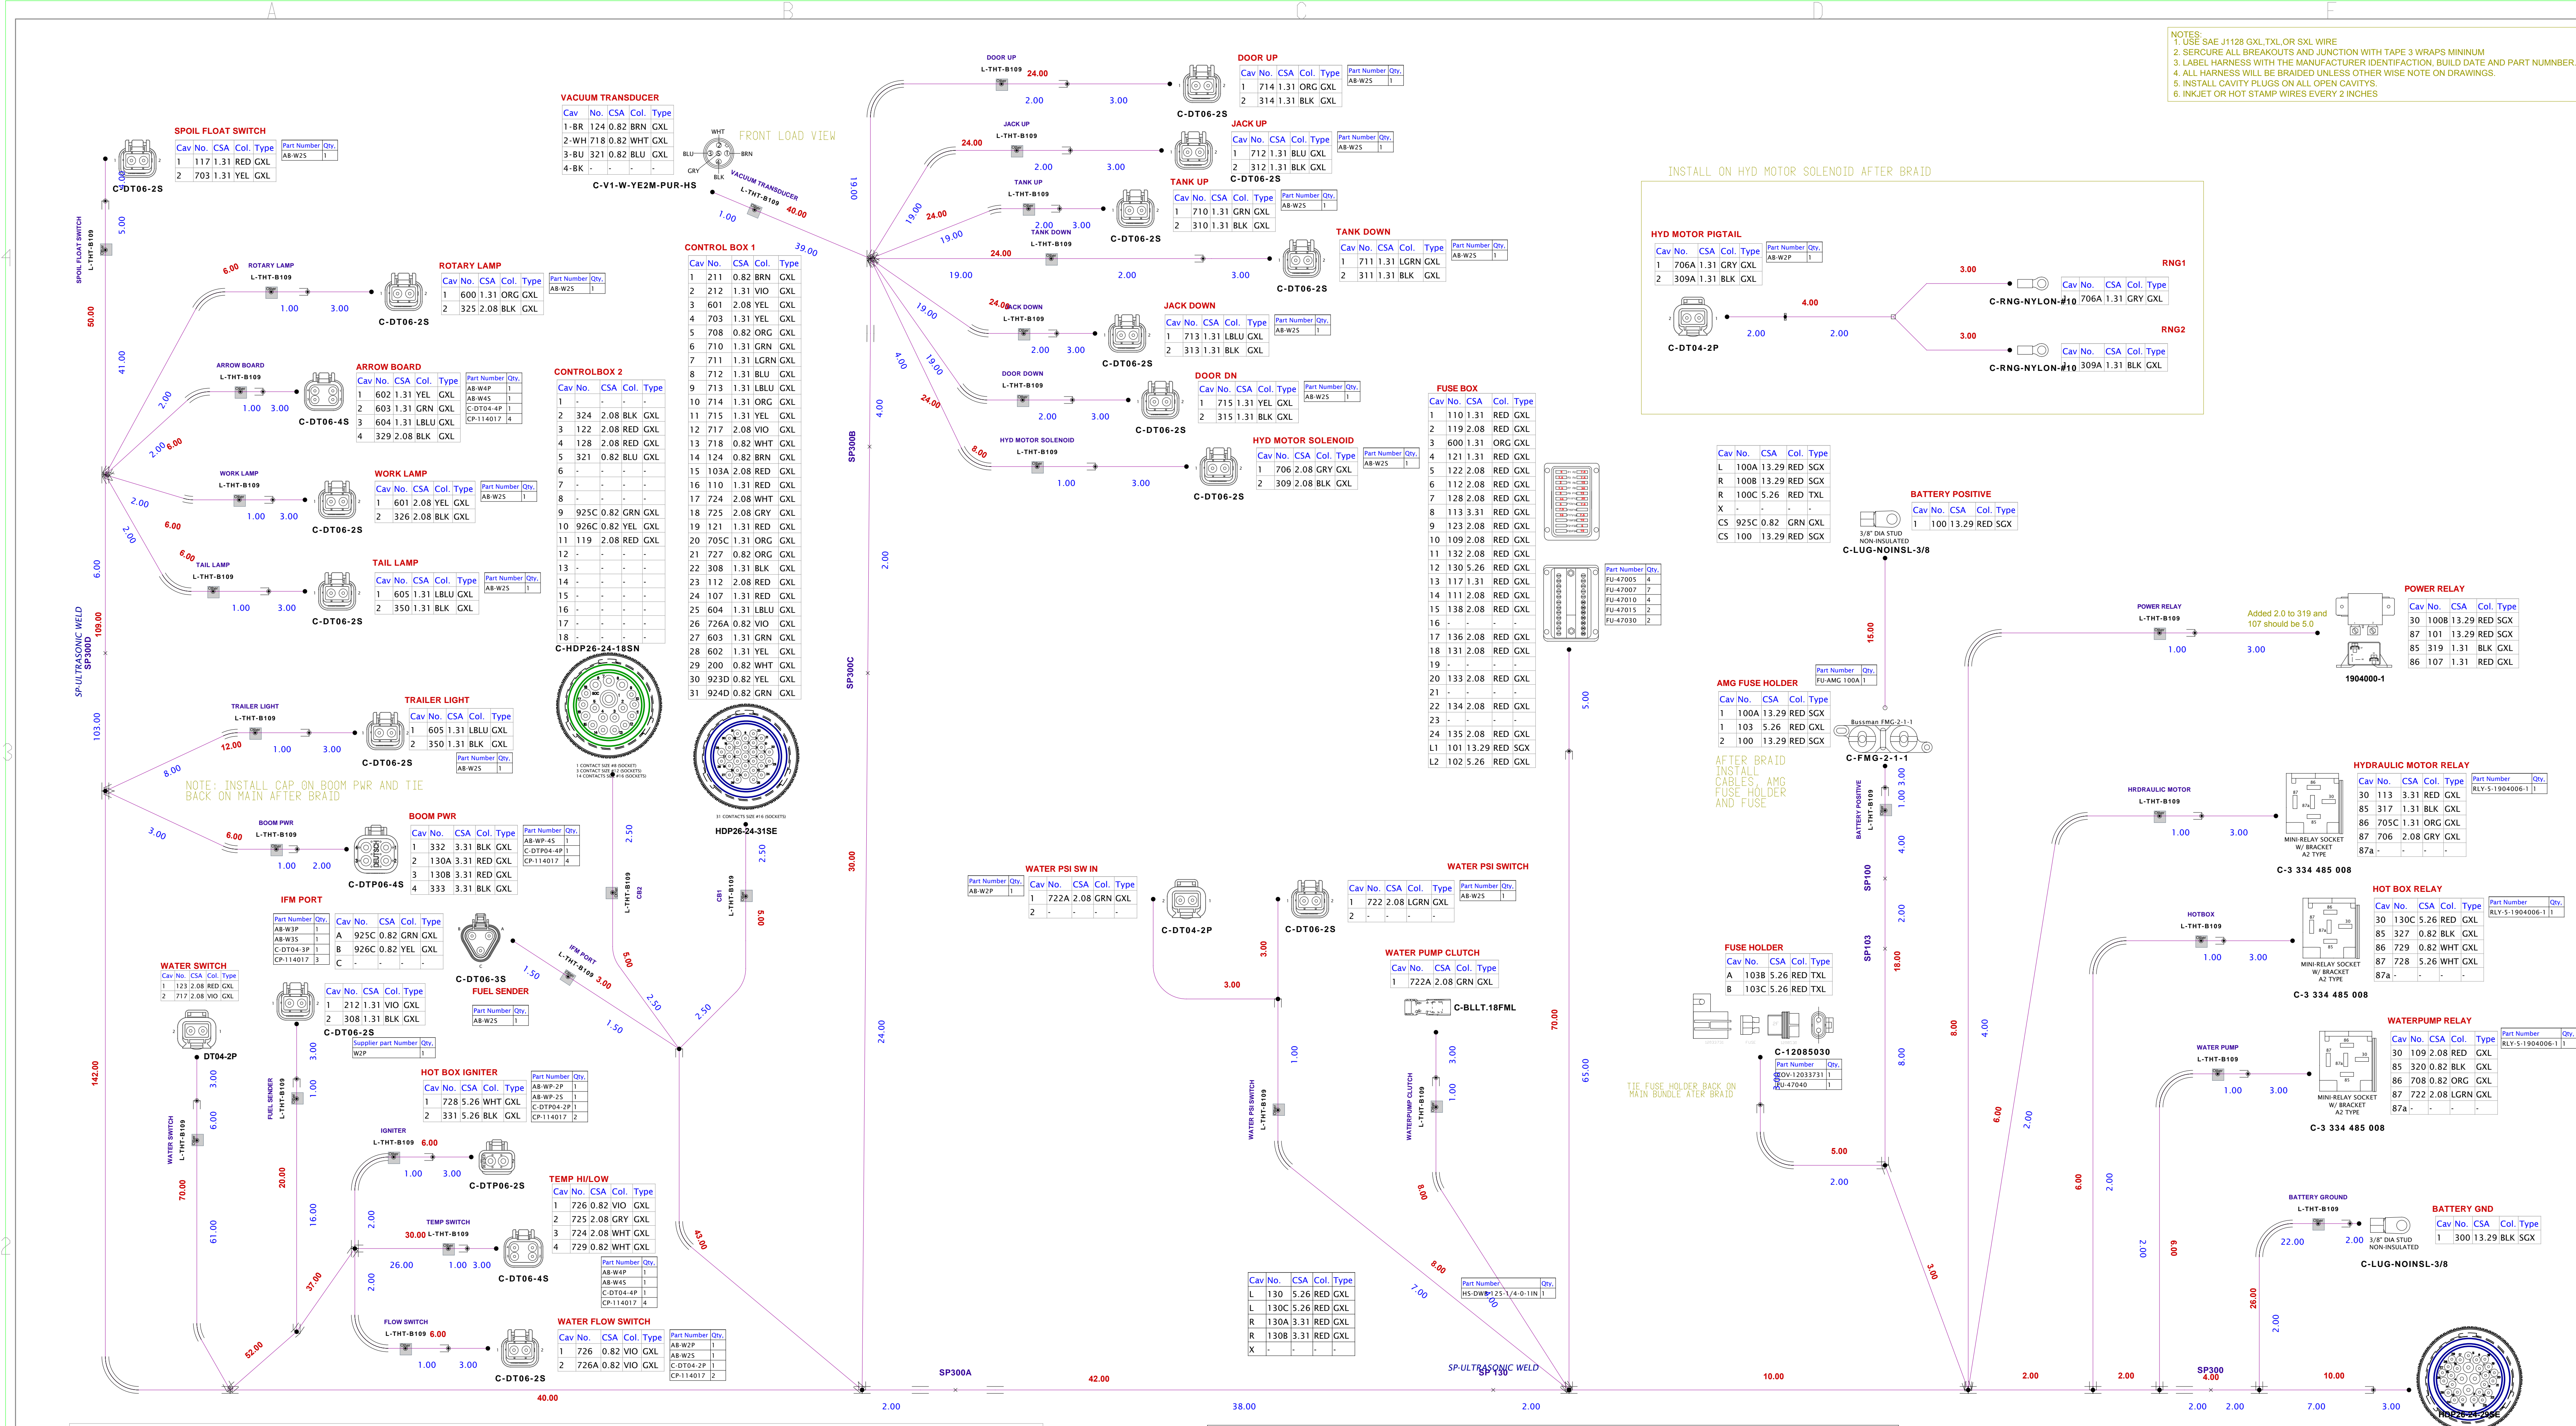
A B C D E

NOTES:
1. USE SAE J1128 GXL,TXL,OR SXL WIRE
2. SERCURE ALL BREAKOUTS AND JUNCTION WITH TAPE 3 WRAPS MININUM
3. LABEL HARNESS WITH THE MANUFACTURER IDENTIFACTION, BUILD DATE AND PART NUMBER
4. ALL HARNESS WILL BE BRAIDED UNLESS OTHER WISE NOTE ON DRAWINGS.
5. INSTALL CAVITY PLUGS ON ALL OPEN CAVITYS.
6. INKJET OR HOT STAMP WIRES EVERY 2 INCHES

SPOIL FLOAT SWITCH
| Cav | No. | CSA | Col. | Type |
|---|---|---|---|---|
| 1 | 117 | 1.31 | RED | GXL |
| 2 | 703 | 1.31 | YEL | GXL |

| Part Number | Qty. |
|---|---|
| AB-W2S | 1 |

C-DT06-2S

VACUUM TRANSDUCER
| Cav | No. | CSA | Col. | Type |
|---|---|---|---|---|
| 1-BR | 124 | 0.82 | BRN | GXL |
| 2-WH | 718 | 0.82 | WHT | GXL |
| 3-BU | 321 | 0.82 | BLU | GXL |
| 4-BK | - | - | - | - |

FRONT LOAD VIEW
WHT BLU BRN GRY BLK
C-V1-W-YE2M-PUR-HS
VACUUM TRANSDUCER L-THT-B109 1.00 40.00

DOOR UP L-THT-B109 24.00 2.00 3.00
DOOR UP
| Cav | No. | CSA | Col. | Type |
|---|---|---|---|---|
| 1 | 714 | 1.31 | ORG | GXL |
| 2 | 314 | 1.31 | BLK | GXL |

| Part Number | Qty. |
|---|---|
| AB-W2S | 1 |

C-DT06-2S

JACK UP L-THT-B109 24.00 2.00 3.00
JACK UP
| Cav | No. | CSA | Col. | Type |
|---|---|---|---|---|
| 1 | 712 | 1.31 | BLU | GXL |
| 2 | 312 | 1.31 | BLK | GXL |

| Part Number | Qty. |
|---|---|
| AB-W2S | 1 |

C-DT06-2S

TANK UP L-THT-B109 24.00 2.00 3.00 19.00
TANK UP
| Cav | No. | CSA | Col. | Type |
|---|---|---|---|---|
| 1 | 710 | 1.31 | GRN | GXL |
| 2 | 310 | 1.31 | BLK | GXL |

| Part Number | Qty. |
|---|---|
| AB-W2S | 1 |

C-DT06-2S

TANK DOWN L-THT-B109 24.00 19.00 2.00 3.00
TANK DOWN
| Cav | No. | CSA | Col. | Type |
|---|---|---|---|---|
| 1 | 711 | 1.31 | LGRN | GXL |
| 2 | 311 | 1.31 | BLK | GXL |

| Part Number | Qty. |
|---|---|
| AB-W2S | 1 |

C-DT06-2S

JACK DOWN L-THT-B109 24.00 2.00 3.00 19.00
JACK DOWN
| Cav | No. | CSA | Col. | Type |
|---|---|---|---|---|
| 1 | 713 | 1.31 | LBLU | GXL |
| 2 | 313 | 1.31 | BLK | GXL |

| Part Number | Qty. |
|---|---|
| AB-W2S | 1 |

C-DT06-2S

DOOR DOWN L-THT-B109 24.00 2.00 3.00 19.00
DOOR DN
| Cav | No. | CSA | Col. | Type |
|---|---|---|---|---|
| 1 | 715 | 1.31 | YEL | GXL |
| 2 | 315 | 1.31 | BLK | GXL |

| Part Number | Qty. |
|---|---|
| AB-W2S | 1 |

C-DT06-2S

HYD MOTOR SOLENOID L-THT-B109 8.00 1.00 3.00 4.00
HYD MOTOR SOLENOID
| Cav | No. | CSA | Col. | Type |
|---|---|---|---|---|
| 1 | 706 | 2.08 | GRY | GXL |
| 2 | 309 | 2.08 | BLK | GXL |

| Part Number | Qty. |
|---|---|
| AB-W2S | 1 |

C-DT06-2S

INSTALL ON HYD MOTOR SOLENOID AFTER BRAID

HYD MOTOR PIGTAIL
| Cav | No. | CSA | Col. | Type |
|---|---|---|---|---|
| 1 | 706A | 1.31 | GRY | GXL |
| 2 | 309A | 1.31 | BLK | GXL |

| Part Number | Qty. |
|---|---|
| AB-W2P | 1 |

C-DT04-2P 2.00 2.00 4.00 3.00 3.00

RNG1
C-RNG-NYLON-#10
| Cav | No. | CSA | Col. | Type |
|---|---|---|---|---|
| | 706A | 1.31 | GRY | GXL |

RNG2
C-RNG-NYLON-#10
| Cav | No. | CSA | Col. | Type |
|---|---|---|---|---|
| | 309A | 1.31 | BLK | GXL |

ROTARY LAMP L-THT-B109 6.00 1.00 3.00
ROTARY LAMP
| Cav | No. | CSA | Col. | Type |
|---|---|---|---|---|
| 1 | 600 | 1.31 | ORG | GXL |
| 2 | 325 | 2.08 | BLK | GXL |

| Part Number | Qty. |
|---|---|
| AB-W2S | 1 |

C-DT06-2S

ARROW BOARD L-THT-B109 1.00 3.00
ARROW BOARD
| Cav | No. | CSA | Col. | Type |
|---|---|---|---|---|
| 1 | 602 | 1.31 | YEL | GXL |
| 2 | 603 | 1.31 | GRN | GXL |
| 3 | 604 | 1.31 | LBLU | GXL |
| 4 | 329 | 2.08 | BLK | GXL |

| Part Number | Qty. |
|---|---|
| AB-W4P | 1 |
| AB-W4S | 1 |
| C-DT04-4P | 1 |
| CP-114017 | 4 |

C-DT06-4S

WORK LAMP L-THT-B109 1.00 3.00
WORK LAMP
| Cav | No. | CSA | Col. | Type |
|---|---|---|---|---|
| 1 | 601 | 2.08 | YEL | GXL |
| 2 | 326 | 2.08 | BLK | GXL |

| Part Number | Qty. |
|---|---|
| AB-W2S | 1 |

C-DT06-2S

TAIL LAMP L-THT-B109 6.00 1.00 3.00
TAIL LAMP
| Cav | No. | CSA | Col. | Type |
|---|---|---|---|---|
| 1 | 605 | 1.31 | LBLU | GXL |
| 2 | 350 | 1.31 | BLK | GXL |

| Part Number | Qty. |
|---|---|
| AB-W2S | 1 |

C-DT06-2S

SPOIL FLOAT SWITCH L-THT-B109 5.00 50.00 41.00 2.00 2.00 6.00 2.00 6.00 2.00 6.00 109.00 103.00
SP ULTRASONIC WELD SP300D

CONTROLBOX 2
| Cav | No. | CSA | Col. | Type |
|---|---|---|---|---|
| 1 | - | - | - | - |
| 2 | 324 | 2.08 | BLK | GXL |
| 3 | 122 | 2.08 | RED | GXL |
| 4 | 128 | 2.08 | RED | GXL |
| 5 | 321 | 0.82 | BLU | GXL |
| 6 | - | - | - | - |
| 7 | - | - | - | - |
| 8 | - | - | - | - |
| 9 | 925C | 0.82 | GRN | GXL |
| 10 | 926C | 0.82 | YEL | GXL |
| 11 | 119 | 2.08 | RED | GXL |
| 12 | - | - | - | - |
| 13 | - | - | - | - |
| 14 | - | - | - | - |
| 15 | - | - | - | - |
| 16 | - | - | - | - |
| 17 | - | - | - | - |
| 18 | - | - | - | - |

C-HDP26-24-18SN
1 CONTACT SIZE #8 (SOCKET)
3 CONTACT SIZE #12 (SOCKETS)
14 CONTACTS SIZE #16 (SOCKETS)

CONTROL BOX 1
| Cav | No. | CSA | Col. | Type |
|---|---|---|---|---|
| 1 | 211 | 0.82 | BRN | GXL |
| 2 | 212 | 1.31 | VIO | GXL |
| 3 | 601 | 2.08 | YEL | GXL |
| 4 | 703 | 1.31 | YEL | GXL |
| 5 | 708 | 0.82 | ORG | GXL |
| 6 | 710 | 1.31 | GRN | GXL |
| 7 | 711 | 1.31 | LGRN | GXL |
| 8 | 712 | 1.31 | BLU | GXL |
| 9 | 713 | 1.31 | LBLU | GXL |
| 10 | 714 | 1.31 | ORG | GXL |
| 11 | 715 | 1.31 | YEL | GXL |
| 12 | 717 | 2.08 | VIO | GXL |
| 13 | 718 | 0.82 | WHT | GXL |
| 14 | 124 | 0.82 | BRN | GXL |
| 15 | 103A | 2.08 | RED | GXL |
| 16 | 110 | 1.31 | RED | GXL |
| 17 | 724 | 2.08 | WHT | GXL |
| 18 | 725 | 2.08 | GRY | GXL |
| 19 | 121 | 1.31 | RED | GXL |
| 20 | 705C | 1.31 | ORG | GXL |
| 21 | 727 | 0.82 | ORG | GXL |
| 22 | 308 | 1.31 | BLK | GXL |
| 23 | 112 | 2.08 | RED | GXL |
| 24 | 107 | 1.31 | RED | GXL |
| 25 | 604 | 1.31 | LBLU | GXL |
| 26 | 726A | 0.82 | VIO | GXL |
| 27 | 603 | 1.31 | GRN | GXL |
| 28 | 602 | 1.31 | YEL | GXL |
| 29 | 200 | 0.82 | WHT | GXL |
| 30 | 923D | 0.82 | YEL | GXL |
| 31 | 924D | 0.82 | GRN | GXL |

31 CONTACTS SIZE #16 (SOCKETS)
HDP26-24-31SE
39.00 19.00 SP300B SP300C 2.00 30.00 24.00

FUSE BOX
| Cav | No. | CSA | Col. | Type |
|---|---|---|---|---|
| 1 | 110 | 1.31 | RED | GXL |
| 2 | 119 | 2.08 | RED | GXL |
| 3 | 600 | 1.31 | ORG | GXL |
| 4 | 121 | 1.31 | RED | GXL |
| 5 | 122 | 2.08 | RED | GXL |
| 6 | 112 | 2.08 | RED | GXL |
| 7 | 128 | 2.08 | RED | GXL |
| 8 | 113 | 3.31 | RED | GXL |
| 9 | 123 | 2.08 | RED | GXL |
| 10 | 109 | 2.08 | RED | GXL |
| 11 | 132 | 2.08 | RED | GXL |
| 12 | 130 | 5.26 | RED | GXL |
| 13 | 117 | 1.31 | RED | GXL |
| 14 | 111 | 2.08 | RED | GXL |
| 15 | 138 | 2.08 | RED | GXL |
| 16 | - | - | - | - |
| 17 | 136 | 2.08 | RED | GXL |
| 18 | 131 | 2.08 | RED | GXL |
| 19 | - | - | - | - |
| 20 | 133 | 2.08 | RED | GXL |
| 21 | - | - | - | - |
| 22 | 134 | 2.08 | RED | GXL |
| 23 | - | - | - | - |
| 24 | 135 | 2.08 | RED | GXL |
| L1 | 101 | 13.29 | RED | SGX |
| L2 | 102 | 5.26 | RED | GXL |

| Part Number | Qty. |
|---|---|
| FU-47005 | 4 |
| FU-47007 | 7 |
| FU-47010 | 4 |
| FU-47015 | 2 |
| FU-47030 | 2 |

5.00

| Cav | No. | CSA | Col. | Type |
|---|---|---|---|---|
| L | 100A | 13.29 | RED | SGX |
| R | 100B | 13.29 | RED | SGX |
| R | 100C | 5.26 | RED | TXL |
| X | - | - | - | - |
| CS | 925C | 0.82 | GRN | GXL |
| CS | 100 | 13.29 | RED | SGX |

BATTERY POSITIVE
| Cav | No. | CSA | Col. | Type |
|---|---|---|---|---|
| 1 | 100 | 13.29 | RED | SGX |

3/8" DIA STUD NON-INSULATED
C-LUG-NOINSL-3/8
15.00

AMG FUSE HOLDER
| Part Number | Qty. |
|---|---|
| FU-AMG 100A | 1 |

| Cav | No. | CSA | Col. | Type |
|---|---|---|---|---|
| 1 | 100A | 13.29 | RED | SGX |
| 1 | 103 | 5.26 | RED | GXL |
| 2 | 100 | 13.29 | RED | SGX |

Bussman FMG-2-1-1
C-FMG-2-1-1
AFTER BRAID INSTALL CABLES, AMG FUSE HOLDER AND FUSE

POWER RELAY L-THT-B109 1.00 3.00
Added 2.0 to 319 and 107 should be 5.0
1904000-1
POWER RELAY
| Cav | No. | CSA | Col. | Type |
|---|---|---|---|---|
| 30 | 100B | 13.29 | RED | SGX |
| 87 | 101 | 13.29 | RED | SGX |
| 85 | 319 | 1.31 | BLK | GXL |
| 86 | 107 | 1.31 | RED | GXL |

HRDRAULIC MOTOR L-THT-B109 1.00 3.00
MINI-RELAY SOCKET W/ BRACKET A2 TYPE
C-3 334 485 008
HYDRAULIC MOTOR RELAY
| Cav | No. | CSA | Col. | Type |
|---|---|---|---|---|
| 30 | 113 | 3.31 | RED | GXL |
| 85 | 317 | 1.31 | BLK | GXL |
| 86 | 705C | 1.31 | ORG | GXL |
| 87 | 706 | 2.08 | GRY | GXL |
| 87a | - | - | - | - |

| Part Number | Qty. |
|---|---|
| RLY-5-1904006-1 | 1 |

HOTBOX L-THT-B109 1.00 3.00
MINI-RELAY SOCKET W/ BRACKET A2 TYPE
C-3 334 485 008
HOT BOX RELAY
| Cav | No. | CSA | Col. | Type |
|---|---|---|---|---|
| 30 | 130C | 5.26 | RED | GXL |
| 85 | 327 | 0.82 | BLK | GXL |
| 86 | 729 | 0.82 | WHT | GXL |
| 87 | 728 | 5.26 | WHT | GXL |
| 87a | - | - | - | - |

| Part Number | Qty. |
|---|---|
| RLY-5-1904006-1 | 1 |

WATER PUMP L-THT-B109 1.00 3.00
MINI-RELAY SOCKET W/ BRACKET A2 TYPE
C-3 334 485 008
WATERPUMP RELAY
| Cav | No. | CSA | Col. | Type |
|---|---|---|---|---|
| 30 | 109 | 2.08 | RED | GXL |
| 85 | 320 | 0.82 | BLK | GXL |
| 86 | 708 | 0.82 | ORG | GXL |
| 87 | 722 | 2.08 | LGRN | GXL |
| 87a | - | - | - | - |

| Part Number | Qty. |
|---|---|
| RLY-5-1904006-1 | 1 |

BATTERY GROUND L-THT-B109 22.00 2.00
3/8" DIA STUD NON-INSULATED
C-LUG-NOINSL-3/8
BATTERY GND
| Cav | No. | CSA | Col. | Type |
|---|---|---|---|---|
| 1 | 300 | 13.29 | BLK | SGX |

TRAILER LIGHT L-THT-B109 12.00 1.00 3.00 8.00
TRAILER LIGHT
| Cav | No. | CSA | Col. | Type |
|---|---|---|---|---|
| 1 | 605 | 1.31 | LBLU | GXL |
| 2 | 350 | 1.31 | BLK | GXL |

| Part Number | Qty. |
|---|---|
| AB-W2S | 1 |

C-DT06-2S
NOTE: INSTALL CAP ON BOOM PWR AND TIE BACK ON MAIN AFTER BRAID

BOOM PWR L-THT-B109 6.00 1.00 2.00 3.00
BOOM PWR
| Cav | No. | CSA | Col. | Type |
|---|---|---|---|---|
| 1 | 332 | 3.31 | BLK | GXL |
| 2 | 130A | 3.31 | RED | GXL |
| 3 | 130B | 3.31 | RED | GXL |
| 4 | 333 | 3.31 | BLK | GXL |

| Part Number | Qty. |
|---|---|
| AB-WP-4S | 1 |
| C-DTP04-4P | 1 |
| CP-114017 | 4 |

C-DTP06-4S

IFM PORT
| Part Number | Qty. |
|---|---|
| AB-W3P | 1 |
| AB-W3S | 1 |
| C-DT04-3P | 1 |
| CP-114017 | 3 |

| Cav | No. | CSA | Col. | Type |
|---|---|---|---|---|
| A | 925C | 0.82 | GRN | GXL |
| B | 926C | 0.82 | YEL | GXL |
| C | - | - | - | - |

C-DT06-3S
IFM PORT L-THT-B109 3.00 1.50 1.50

FUEL SENDER
| Part Number | Qty. |
|---|---|
| AB-W2S | 1 |

| Cav | No. | CSA | Col. | Type |
|---|---|---|---|---|
| 1 | 212 | 1.31 | VIO | GXL |
| 2 | 308 | 1.31 | BLK | GXL |

C-DT06-2S
| Supplier part Number | Qty. |
|---|---|
| W2P | 1 |

WATER SWITCH
| Cav | No. | CSA | Col. | Type |
|---|---|---|---|---|
| 1 | 123 | 2.08 | RED | GXL |
| 2 | 717 | 2.08 | VIO | GXL |

DT04-2P
WATER SWITCH L-THT-B109 3.00 6.00 70.00 61.00 142.00
FUEL SENDER L-THT-B109 3.00 1.00 20.00 16.00 37.00 52.00

HOT BOX IGNITER
| Cav | No. | CSA | Col. | Type |
|---|---|---|---|---|
| 1 | 728 | 5.26 | WHT | GXL |
| 2 | 331 | 5.26 | BLK | GXL |

| Part Number | Qty. |
|---|---|
| AB-WP-2P | 1 |
| AB-WP-2S | 1 |
| C-DTP04-2P | 1 |
| CP-114017 | 2 |

IGNITER L-THT-B109 6.00 1.00 3.00
C-DTP06-2S

TEMP HI/LOW
| Cav | No. | CSA | Col. | Type |
|---|---|---|---|---|
| 1 | 726 | 0.82 | VIO | GXL |
| 2 | 725 | 2.08 | GRY | GXL |
| 3 | 724 | 2.08 | WHT | GXL |
| 4 | 729 | 0.82 | WHT | GXL |

| Part Number | Qty. |
|---|---|
| AB-W4P | 1 |
| AB-W4S | 1 |
| C-DT04-4P | 1 |
| CP-114017 | 4 |

TEMP SWITCH 30.00 L-THT-B109 26.00 1.00 3.00 2.00 2.00
C-DT06-4S

WATER FLOW SWITCH
| Cav | No. | CSA | Col. | Type |
|---|---|---|---|---|
| 1 | 726 | 0.82 | VIO | GXL |
| 2 | 726A | 0.82 | VIO | GXL |

| Part Number | Qty. |
|---|---|
| AB-W2P | 1 |
| AB-W2S | 1 |
| C-DT04-2P | 1 |
| CP-114017 | 2 |

FLOW SWITCH L-THT-B109 6.00 1.00 3.00
C-DT06-2S
40.00

CB1 L-THT-B109 5.00 2.50 2.50
CB2 L-THT-B109 5.00 2.50 2.50 43.00

WATER PSI SW IN
| Part Number | Qty. |
|---|---|
| AB-W2P | 1 |

| Cav | No. | CSA | Col. | Type |
|---|---|---|---|---|
| 1 | 722A | 2.08 | GRN | GXL |
| 2 | - | - | - | - |

C-DT04-2P 3.00 3.00

WATER PSI SWITCH
| Cav | No. | CSA | Col. | Type |
|---|---|---|---|---|
| 1 | 722 | 2.08 | LGRN | GXL |
| 2 | - | - | - | - |

| Part Number | Qty. |
|---|---|
| AB-W2S | 1 |

C-DT06-2S

WATER PUMP CLUTCH
| Cav | No. | CSA | Col. | Type |
|---|---|---|---|---|
| 1 | 722A | 2.08 | GRN | GXL |

C-BLLT.18FML
WATER PSI SWITCH L-THT-B109 1.00
WATERPUMP CLUTCH L-THT-B109 3.00 1.00 8.00 8.00 7.00

| Part Number | Qty. |
|---|---|
| HS-DWB-125-1/4-0-1IN | 1 |

| Cav | No. | CSA | Col. | Type |
|---|---|---|---|---|
| L | 130 | 5.26 | RED | GXL |
| L | 130C | 5.26 | RED | GXL |
| R | 130A | 3.31 | RED | GXL |
| R | 130B | 3.31 | RED | GXL |
| X | - | - | - | - |

SP-ULTRASONIC WELD SP 130
70.00 65.00

FUSE HOLDER
| Cav | No. | CSA | Col. | Type |
|---|---|---|---|---|
| A | 103B | 5.26 | RED | TXL |
| B | 103C | 5.26 | RED | TXL |

C-12085030
| Part Number | Qty. |
|---|---|
| OV-12033731 | 1 |
| U-47040 | 1 |

TIE FUSE HOLDER BACK ON MAIN BUNDLE ATER BRAID
5.00 2.00 3.00 1.00 4.00 2.00 18.00 8.00 4.00 8.00
BATTERY POSITIVE L-THT-B109
SP100 SP103
6.00 2.00 6.00 2.00 2.00 6.00 3.00 26.00 2.00

SP300A 42.00 38.00 2.00 10.00 2.00 SP300 4.00 10.00 2.00 2.00 7.00 3.00 2.00
HDP26-24-29SE